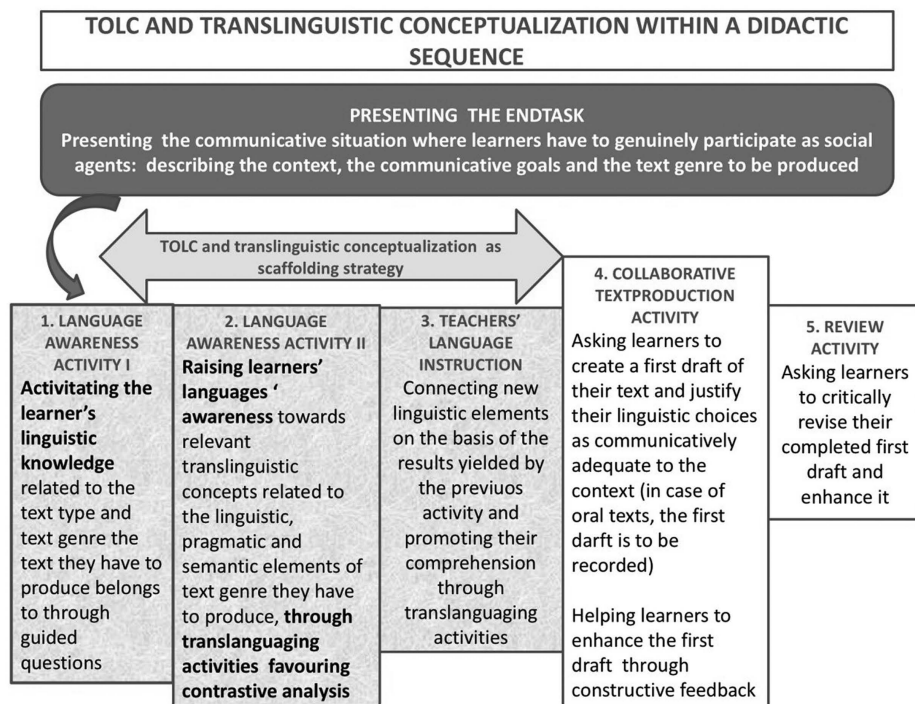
TOLC AND TRANSLINGUISTIC CONCEPTUALIZATION WITHIN A DIDACTIC SEQUENCE

PRESENTING THE ENDTASK
Presenting the communicative situation where learners have to genuinely participate as social agents: describing the context, the communicative goals and the text genre to be produced

TOLC and translinguistic conceptualization as scaffolding strategy

1. LANGUAGE AWARENESS ACTIVITY I
Activitating the learner's linguistic knowledge related to the text type and text genre the text they have to produce belongs to through guided questions

2. LANGUAGE AWARENESS ACTIVITY II
Raising learners' languages ' awareness towards relevant translinguistic concepts related to the linguistic, pragmatic and semantic elements of text genre they have to produce, through translanguaging activities favouring contrastive analysis

3. TEACHERS' LANGUAGE INSTRUCTION
Connecting new linguistic elements on the basis of the results yielded by the previuos activity and promoting their comprehension through translanguaging activities

4. COLLABORATIVE TEXTPRODUCTION ACTIVITY
Asking learners to create a first draft of their text and justify their linguistic choices as communicatively adequate to the context (in case of oral texts, the first darft is to be recorded)

Helping learners to enhance the first draft through constructive feedback

5. REVIEW ACTIVITY
Asking learners to critically revise their completed first draft and enhance it